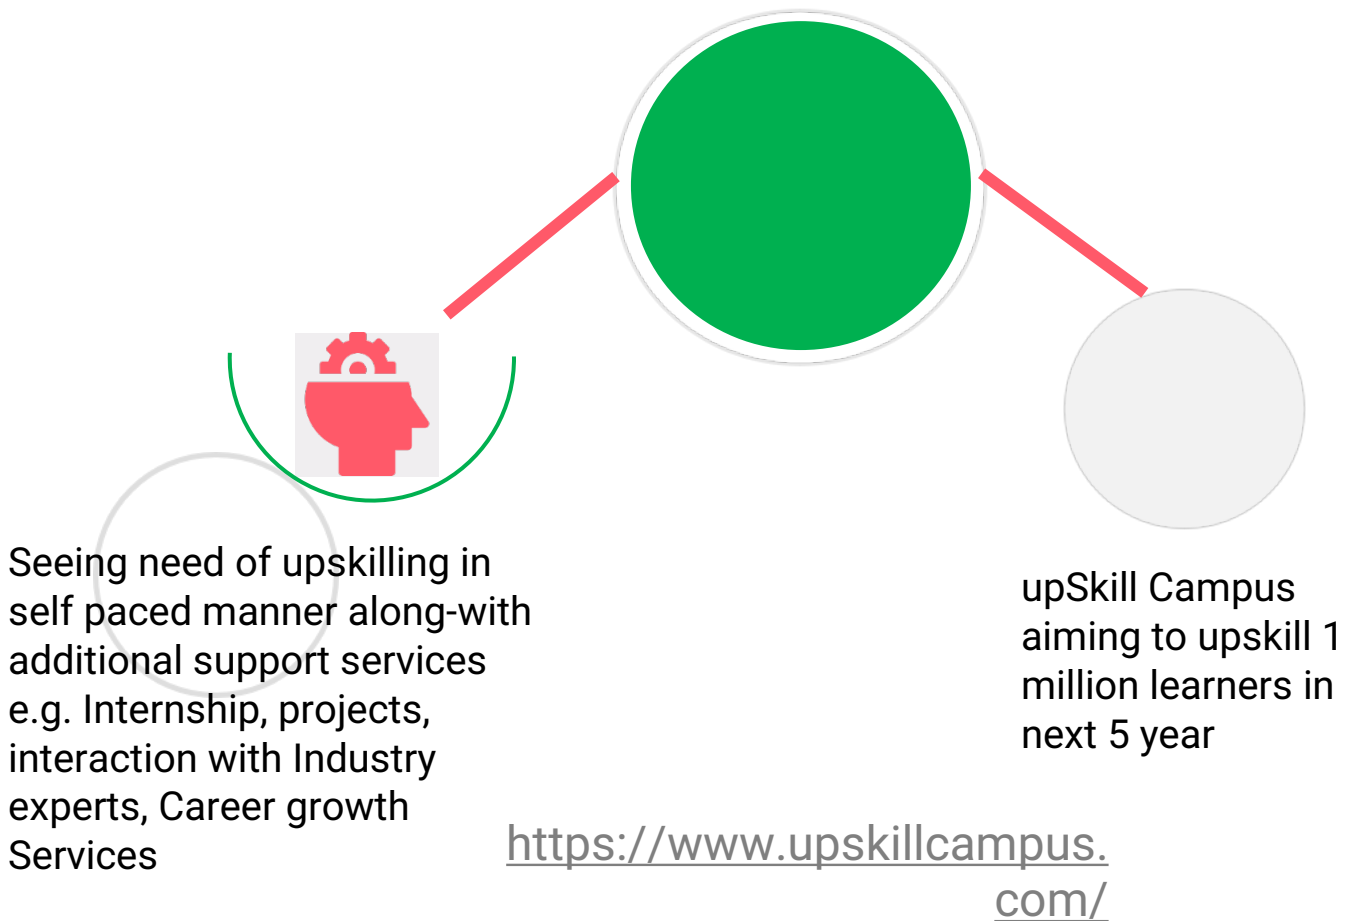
Seeing need of upskilling in self paced manner along-with additional support services e.g. Internship, projects, interaction with Industry experts, Career growth Services

upSkill Campus aiming to upskill 1 million learners in next 5 year

https://www.upskillcampus.com/